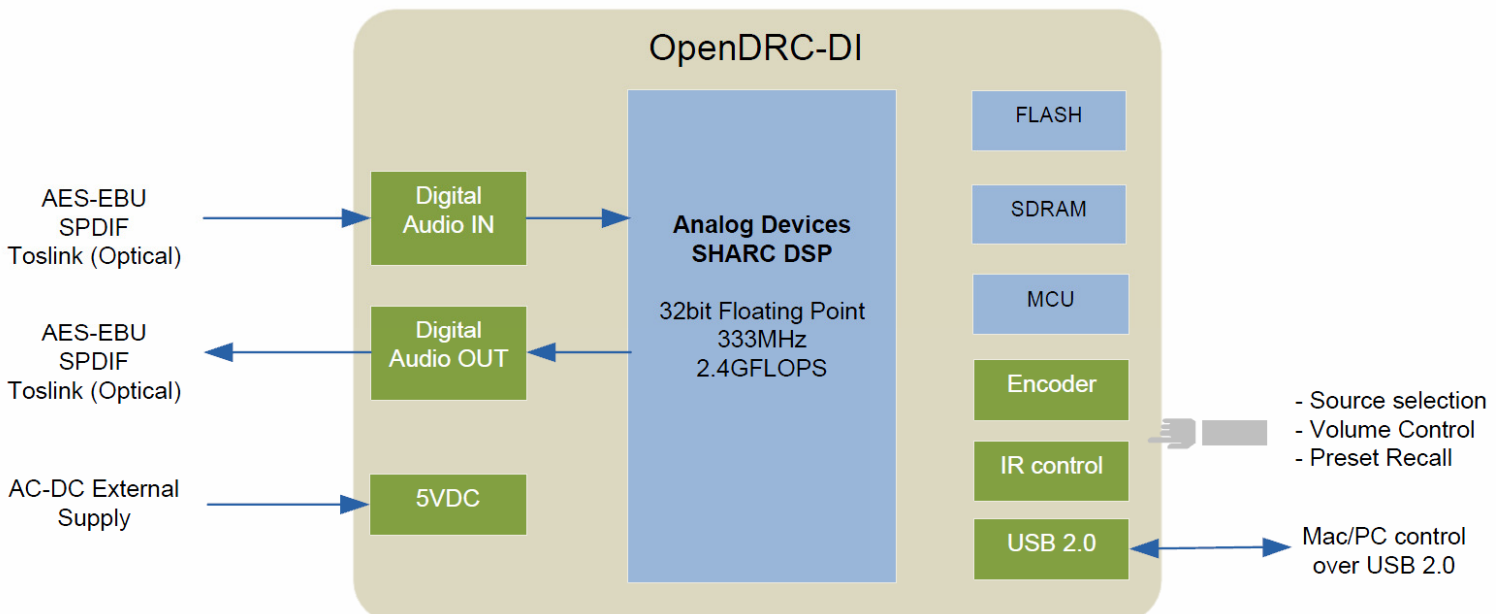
OpenDRC-DI

AES-EBU
SPDIF
Toslink (Optical)

Digital Audio IN

AES-EBU
SPDIF
Toslink (Optical)

Digital Audio OUT

AC-DC External Supply

5VDC

Analog Devices
SHARC DSP

32bit Floating Point
333MHz
2.4GFLOPS

FLASH

SDRAM

MCU

Encoder

IR control

USB 2.0

- Source selection
- Volume Control
- Preset Recall

Mac/PC control over USB 2.0